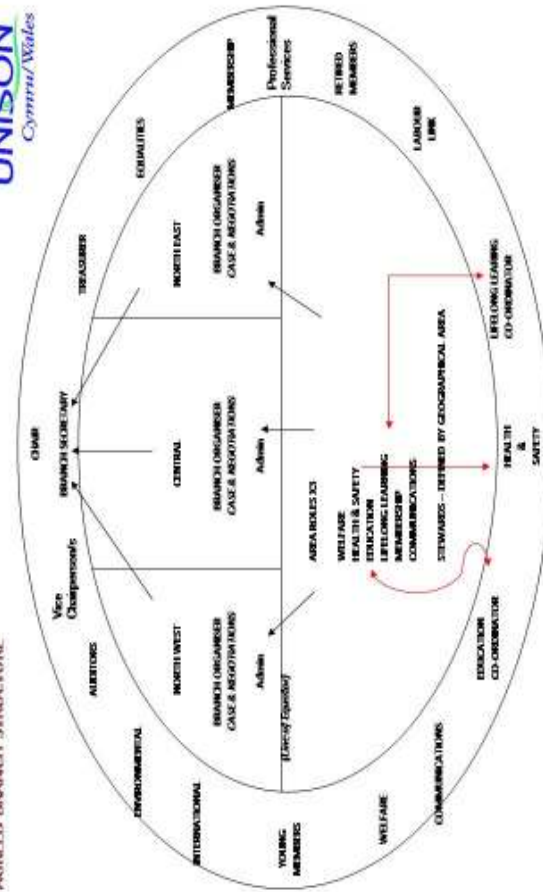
UNISON Cymru/Wales

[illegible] BRANCH STRUCTURE

CHAIR

BRANCH SECRETARY

Vice Chairperson's

TREASURER

AUDITORS

EQUALITIES

MEMBERSHIP

Professional Services

ENVIRONMENTAL

INTERNATIONAL

YOUNG MEMBERS

WELFARE

COMMUNICATIONS

RETIRED MEMBERS

LABOUR LINK

NORTH WEST

BRANCH ORGANISER CASE & NEGOTIATIONS

Admin

(Lifelong Equalities)

CENTRAL

BRANCH ORGANISER CASE & NEGOTIATIONS

Admin

NORTH EAST

BRANCH ORGANISER CASE & NEGOTIATIONS

Admin

AREA ROLES X3

WELFARE
HEALTH & SAFETY
EDUCATION
LIFELONG LEARNING
MEMBERSHIP
COMMUNICATIONS

STEWARDS – DEFINED BY GEOGRAPHICAL AREA

EDUCATION CO-ORDINATOR

HEALTH & SAFETY

LIFELONG LEARNING CO-ORDINATOR